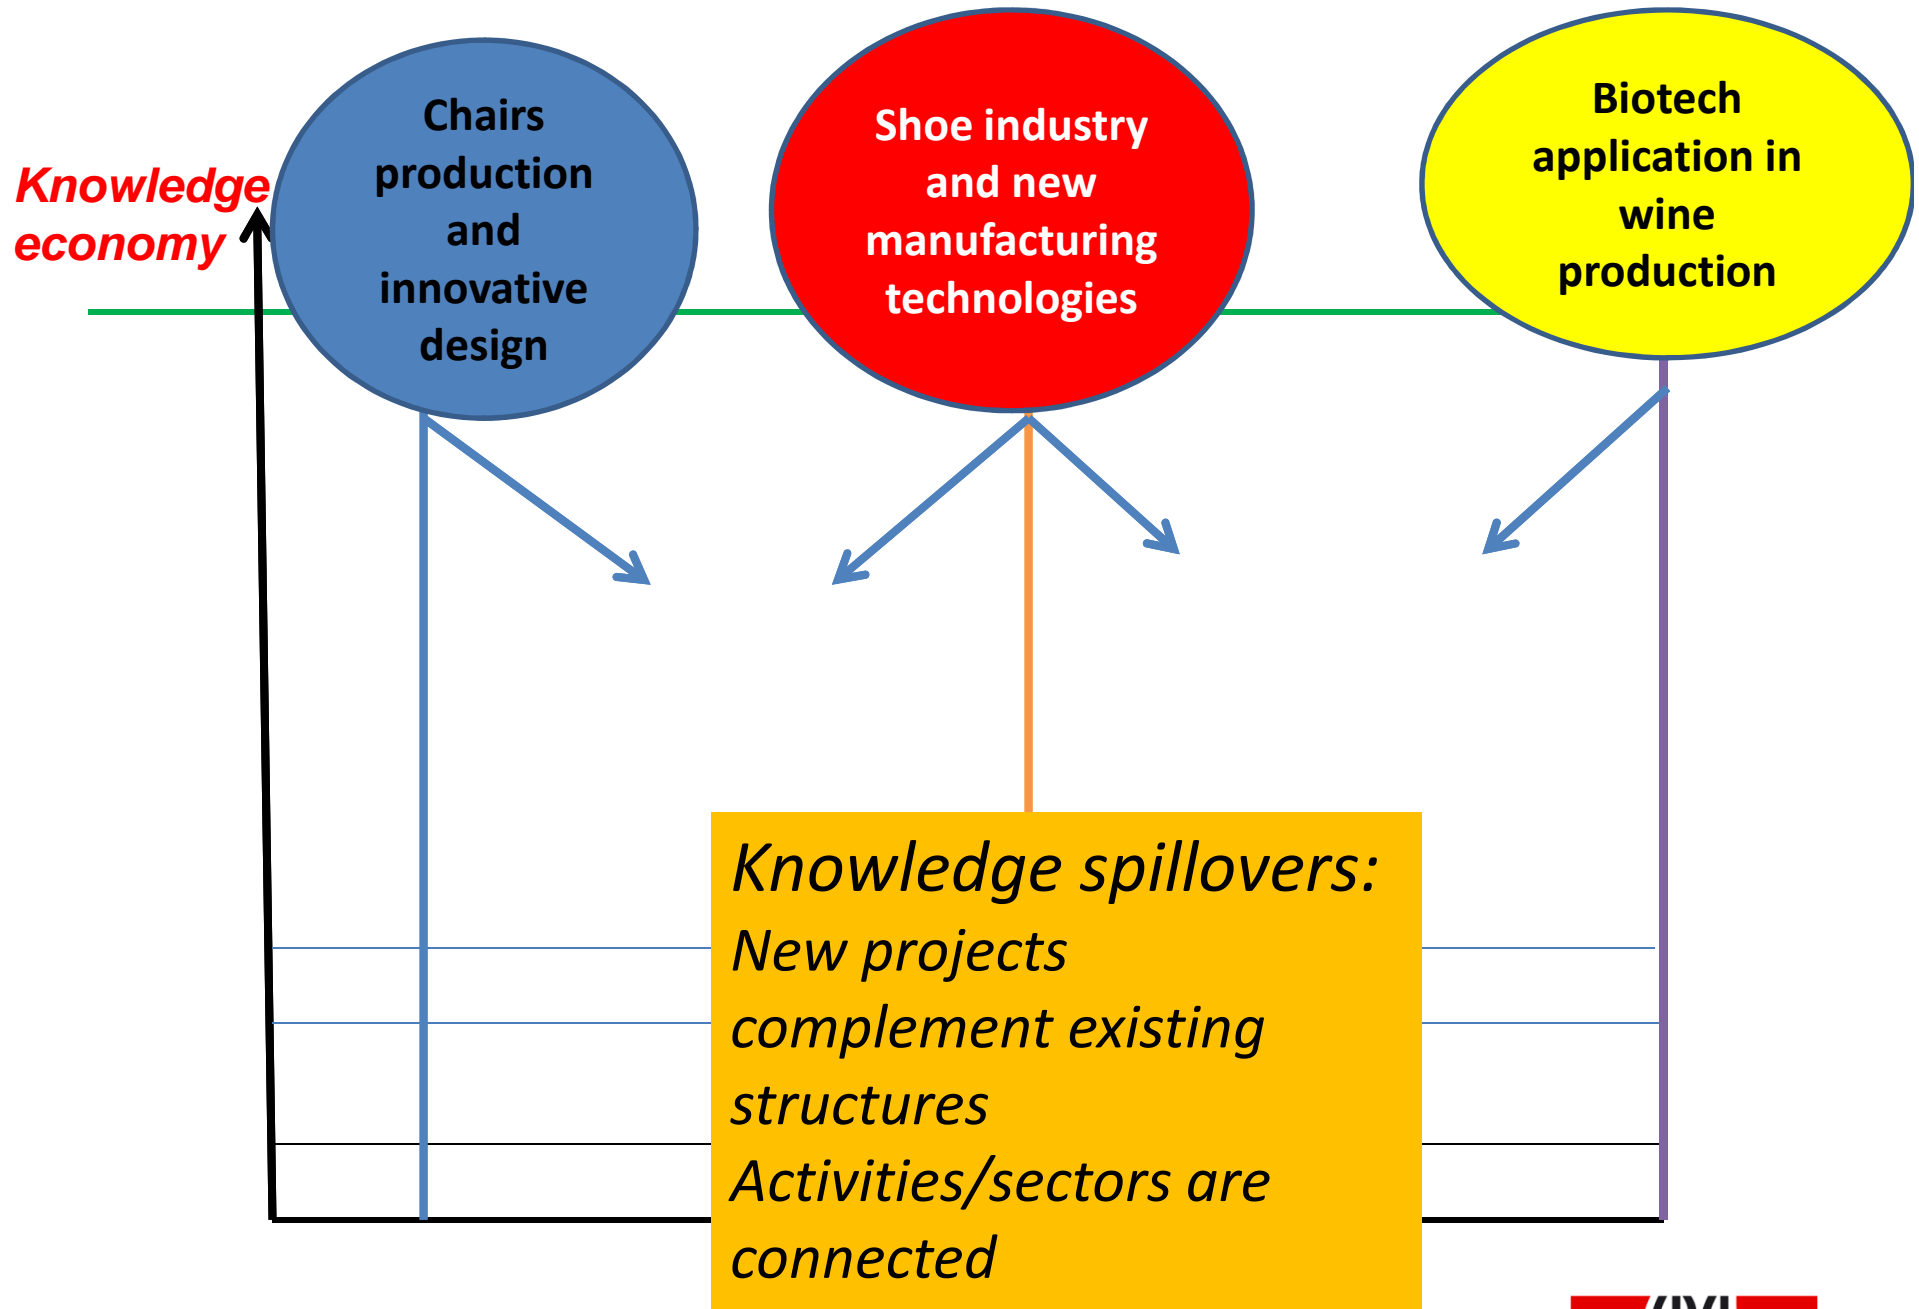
Knowledge economy

Chairs production and innovative design

Shoe industry and new manufacturing technologies

Biotech application in wine production

Knowledge spillovers:
New projects complement existing structures
Activities/sectors are connected